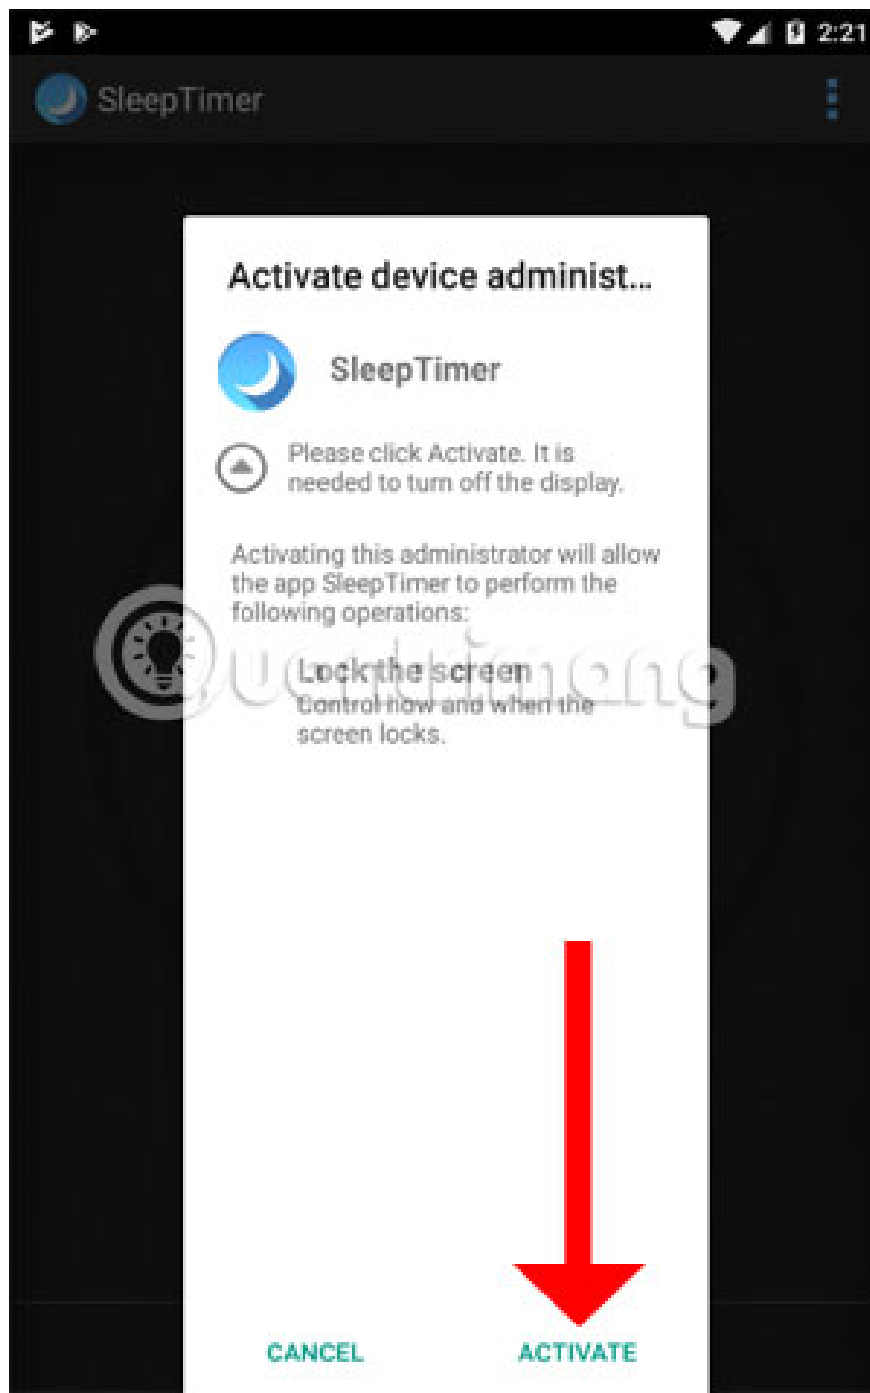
2:21

SleepTimer

Activate device administ...

SleepTimer

Please click Activate. It is needed to turn off the display.

Activating this administrator will allow the app SleepTimer to perform the following operations:

Lock the screen
Control how and when the screen locks.

CANCEL ACTIVATE